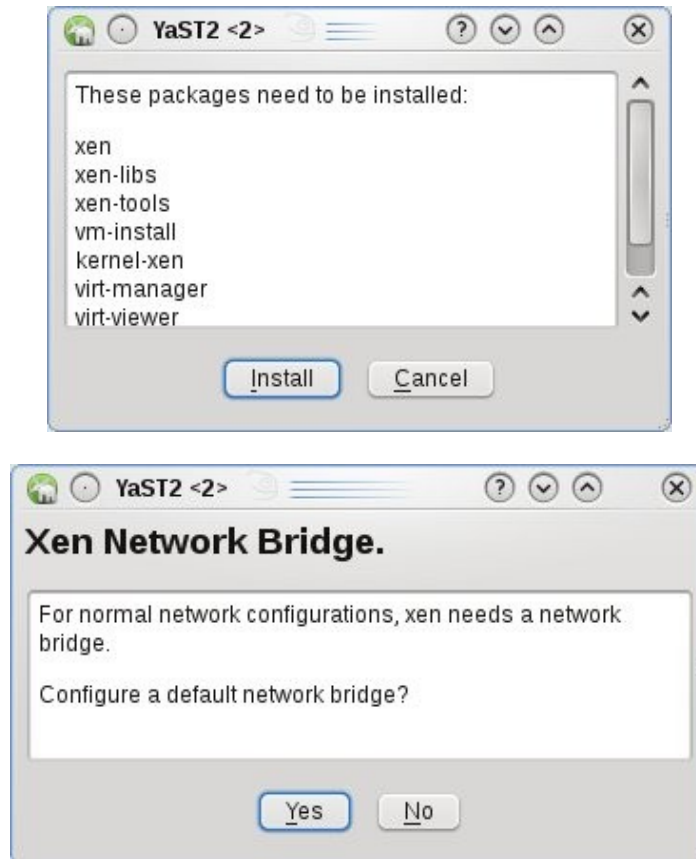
YaST2 <2>

These packages need to be installed:

xen
xen-libs
xen-tools
vm-install
kernel-xen
virt-manager
virt-viewer

Install Cancel

YaST2 <2>

Xen Network Bridge.

For normal network configurations, xen needs a network bridge.

Configure a default network bridge?

Yes No